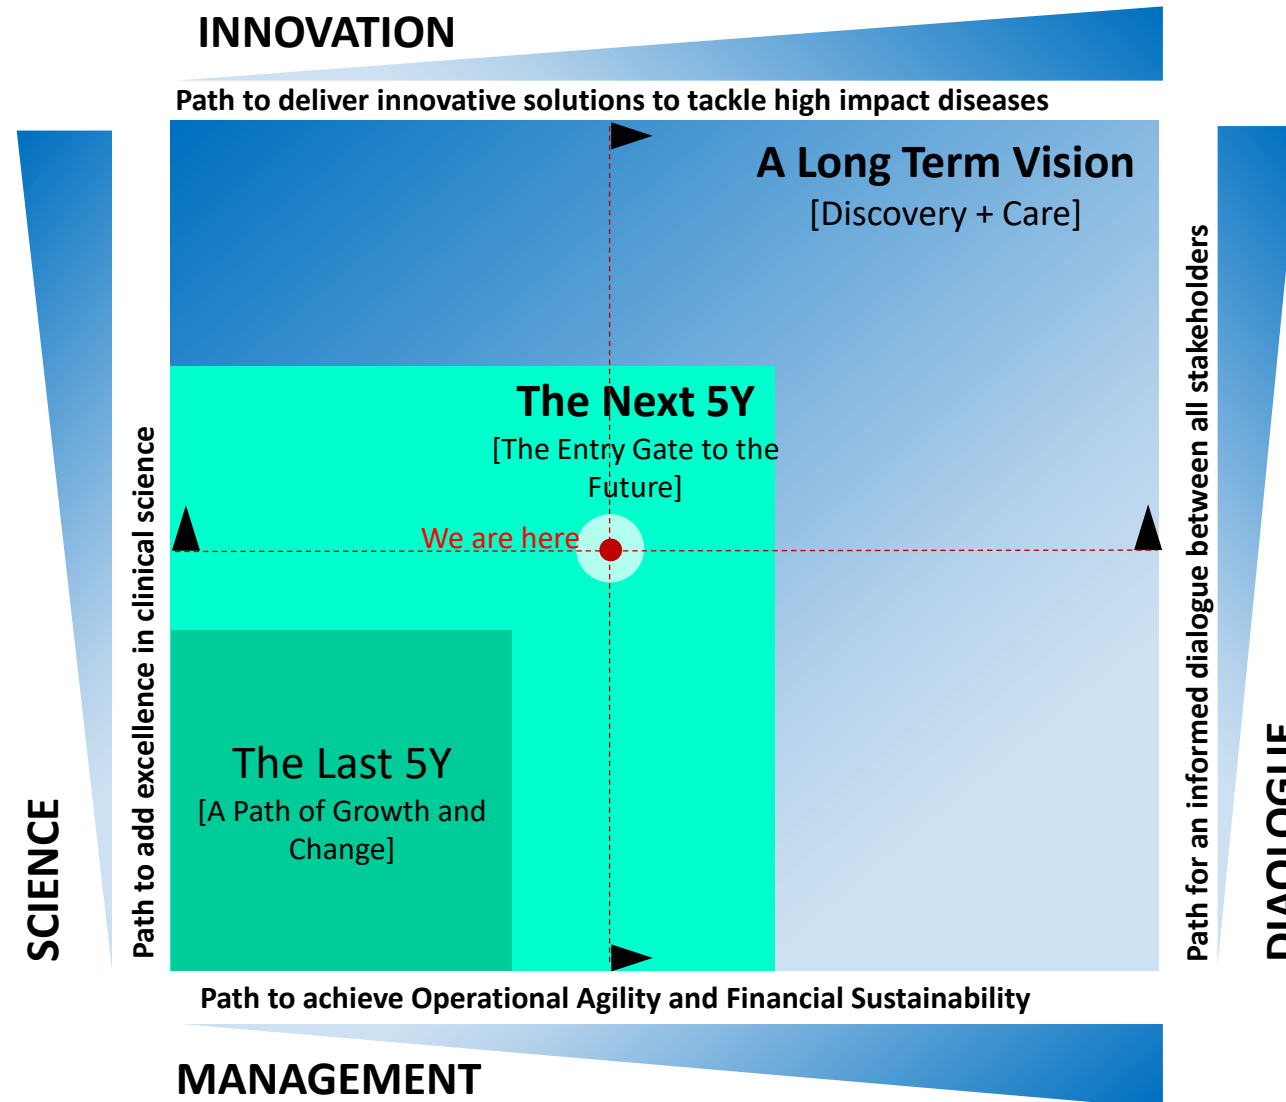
INNOVATION

Path to deliver innovative solutions to tackle high impact diseases

A Long Term Vision
[Discovery + Care]

The Next 5Y
[The Entry Gate to the Future]

We are here

The Last 5Y
[A Path of Growth and Change]

SCIENCE

Path to add excellence in clinical science

Path for an informed dialogue between all stakeholders

DIALOGUE

Path to achieve Operational Agility and Financial Sustainability

MANAGEMENT